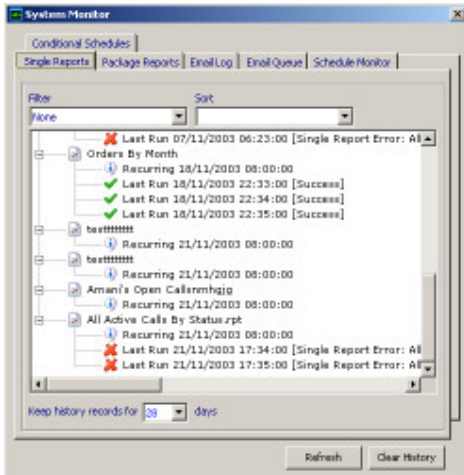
System Monitor

Conditional Schedules

Single Reports | Package Reports | Email Log | Email Queue | Schedule Monitor

Filter
None

Sort

Last Run 07/11/2003 06:23:00 [Single Report Error: All
Orders By Month
Recurring 18/11/2003 08:00:00
Last Run 18/11/2003 22:33:00 [Success]
Last Run 18/11/2003 22:34:00 [Success]
Last Run 18/11/2003 22:35:00 [Success]
testttttttt
Recurring 21/11/2003 08:00:00
testttttttt
Recurring 21/11/2003 08:00:00
Amani's Open Callsnmhgjg
Recurring 21/11/2003 08:00:00
All Active Calls By Status.rpt
Recurring 21/11/2003 08:00:00
Last Run 21/11/2003 17:34:00 [Single Report Error: All
Last Run 21/11/2003 17:35:00 [Single Report Error: All

Keep history records for 28 days

Refresh | Clear History